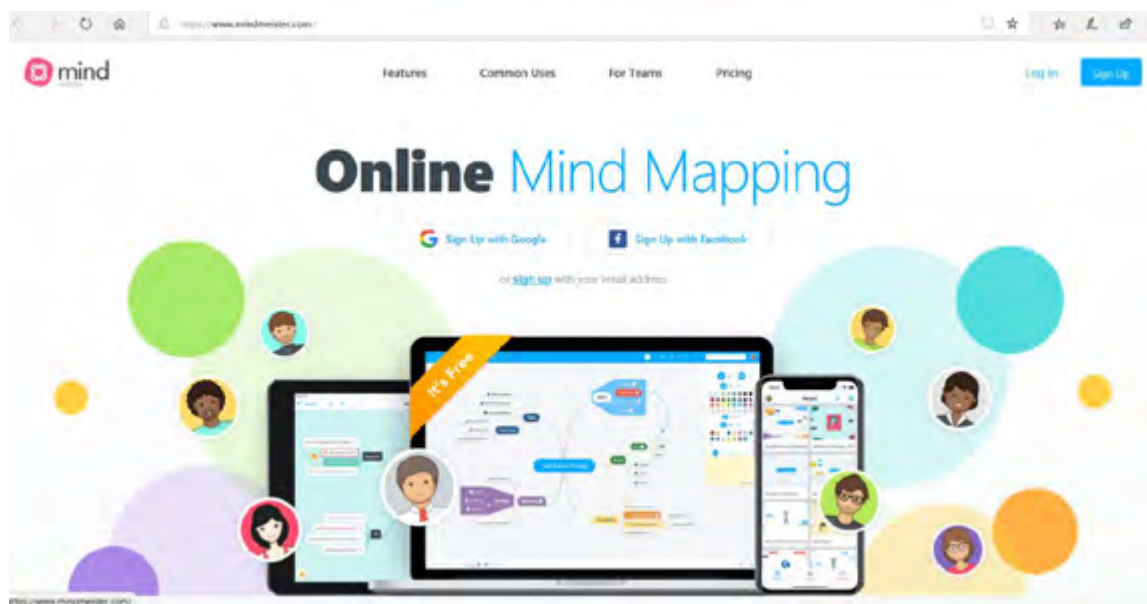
https://www.mindmeister.com/

mind

Features Common Uses For Teams Pricing

Log In Sign Up

Online Mind Mapping

Sign Up with Google

Sign Up with Facebook

or sign up with your email address

It's Free

https://www.mindmeister.com/